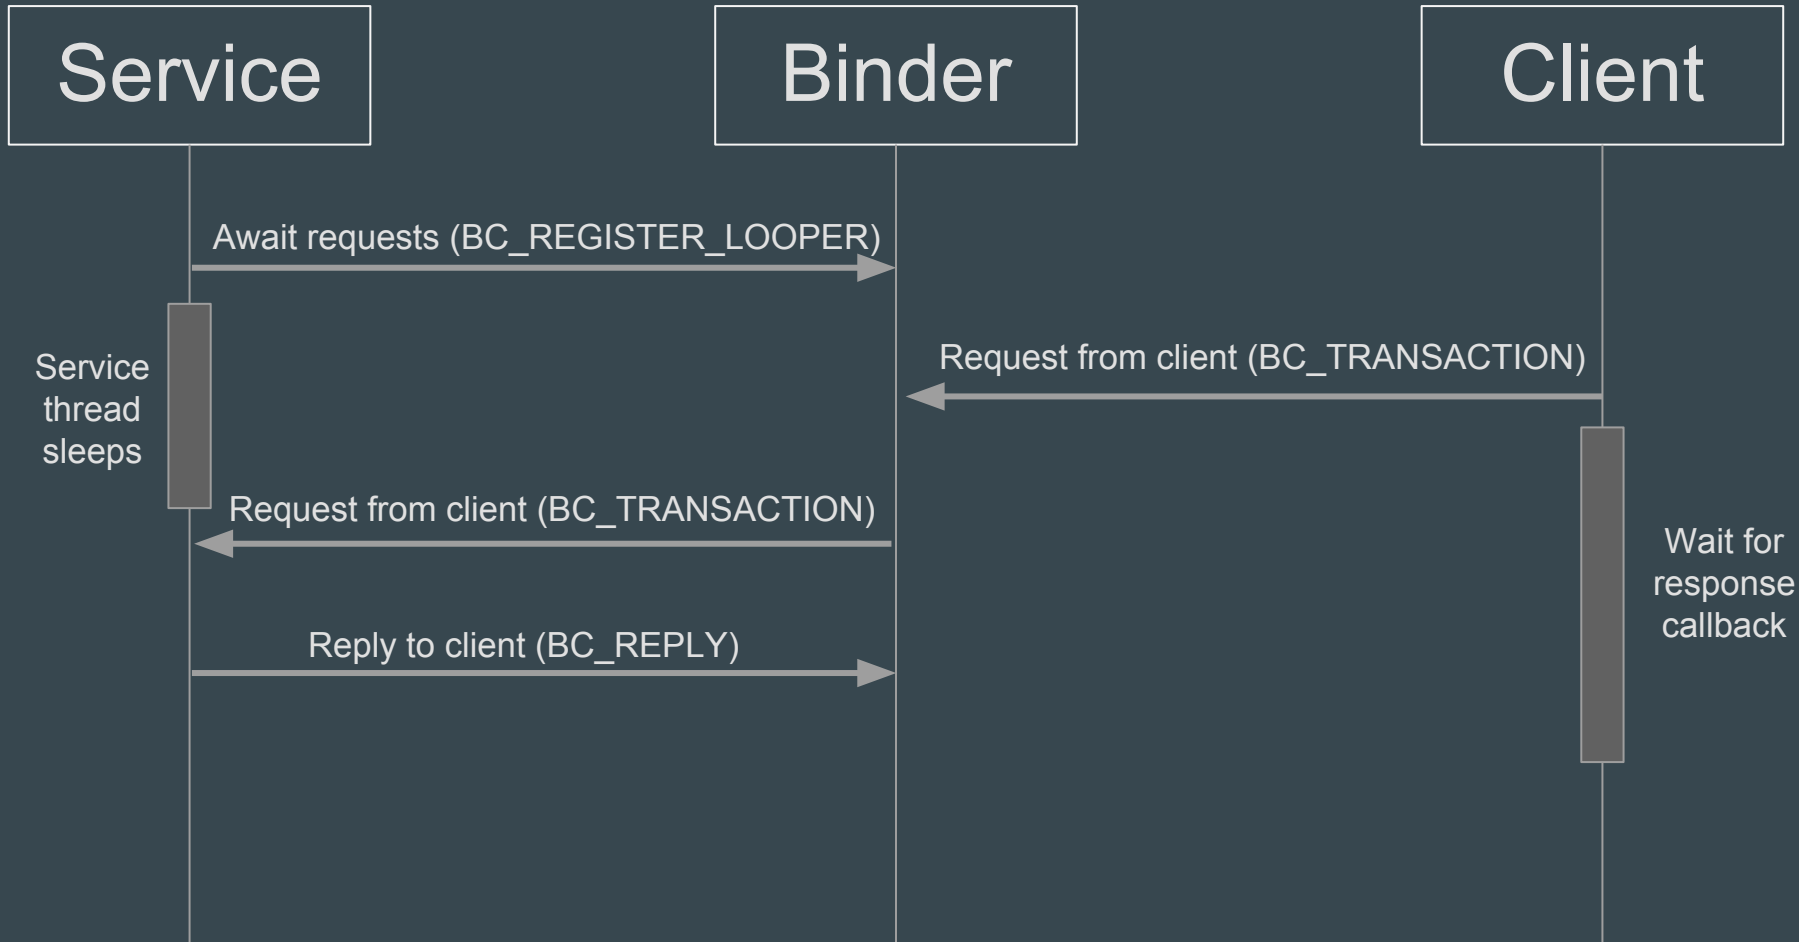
Service

Binder

Client

Await requests (BC_REGISTER_LOOPER)

Request from client (BC_TRANSACTION)

Service thread sleeps

Request from client (BC_TRANSACTION)

Wait for response callback

Reply to client (BC_REPLY)